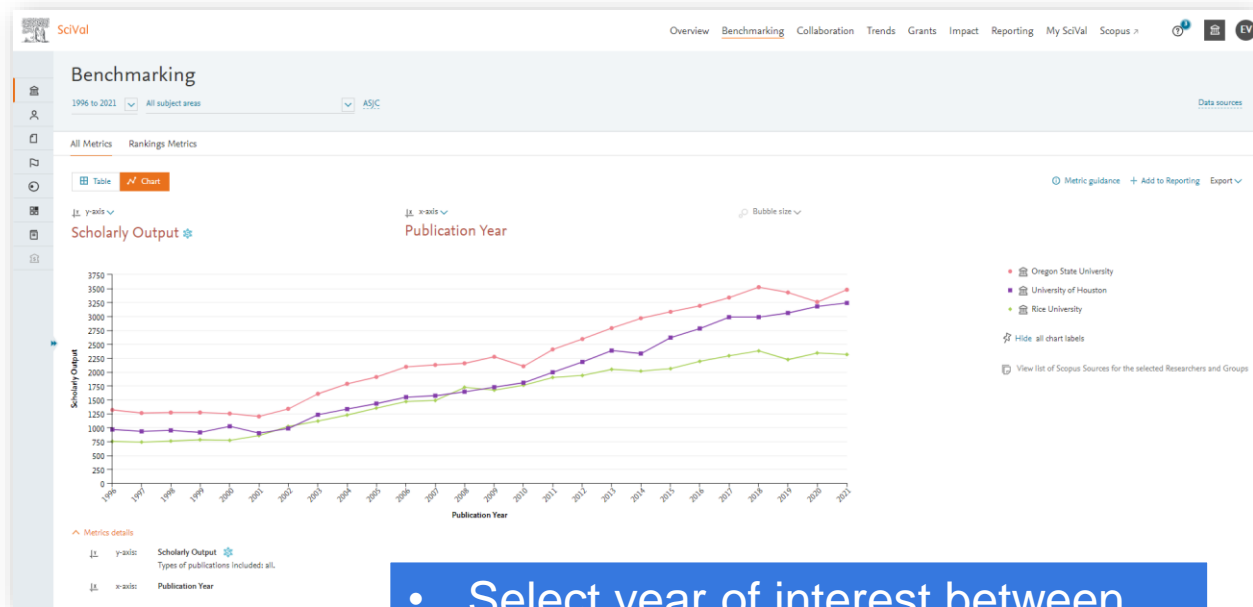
SciVal

Overview Benchmarking Collaboration Trends Grants Impact Reporting My SciVal Scopus ↗

EV

Benchmarking

1996 to 2021 All subject areas ASJC

Data sources

All Metrics Rankings Metrics

Table Chart

Metric guidance + Add to Reporting Export

y-axis x-axis Bubble size

Scholarly Output

Publication Year

3750
3500
3250
3000
2750
2500
2250
2000
1750
1500
1250
1000
750
500
250
0

Scholarly Output

1996 1997 1998 1999 2000 2001 2002 2003 2004 2005 2006 2007 2008 2009 2010 2011 2012 2013 2014 2015 2016 2017 2018 2019 2020 2021

Publication Year

Oregon State University
University of Houston
Rice University

Hide all chart labels

View list of Scopus Sources for the selected Researchers and Groups

Metrics details

y-axis: Scholarly Output
Types of publications included: all.

x-axis: Publication Year

• Select year of interest between